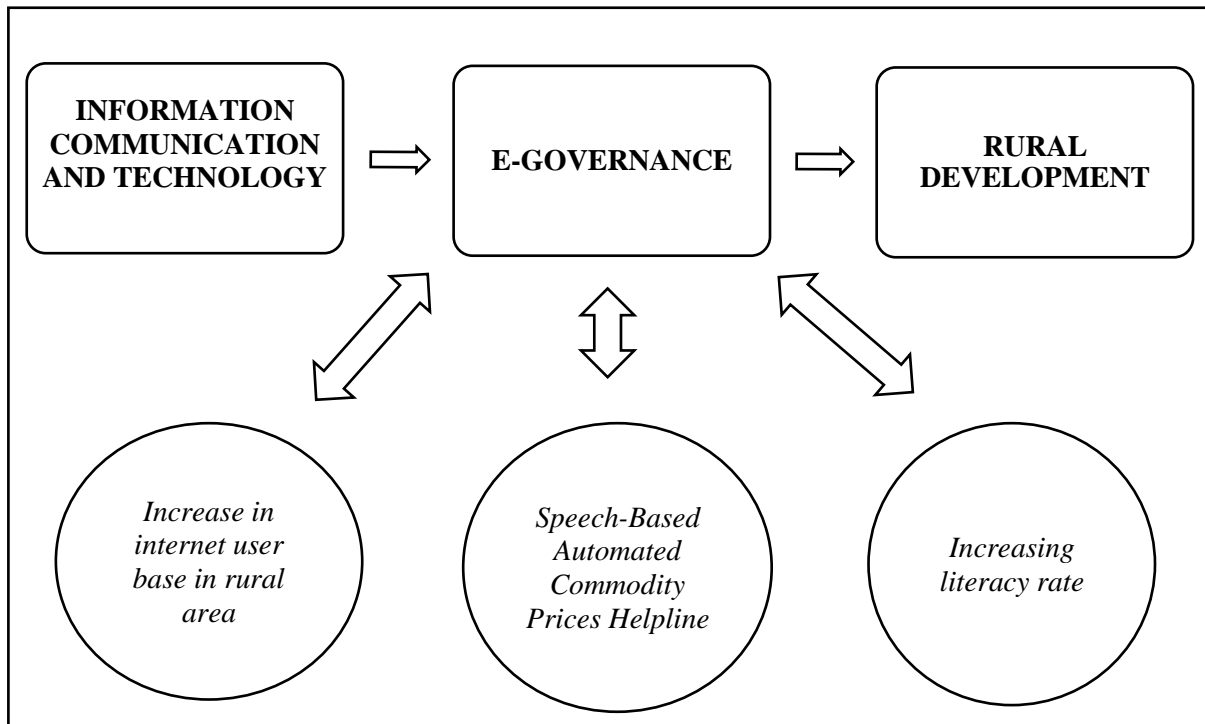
INFORMATION COMMUNICATION AND TECHNOLOGY

E-GOVERNANCE

RURAL DEVELOPMENT

*Increase in internet user base in rural area*

*Speech-Based Automated Commodity Prices Helpline*

*Increasing literacy rate*